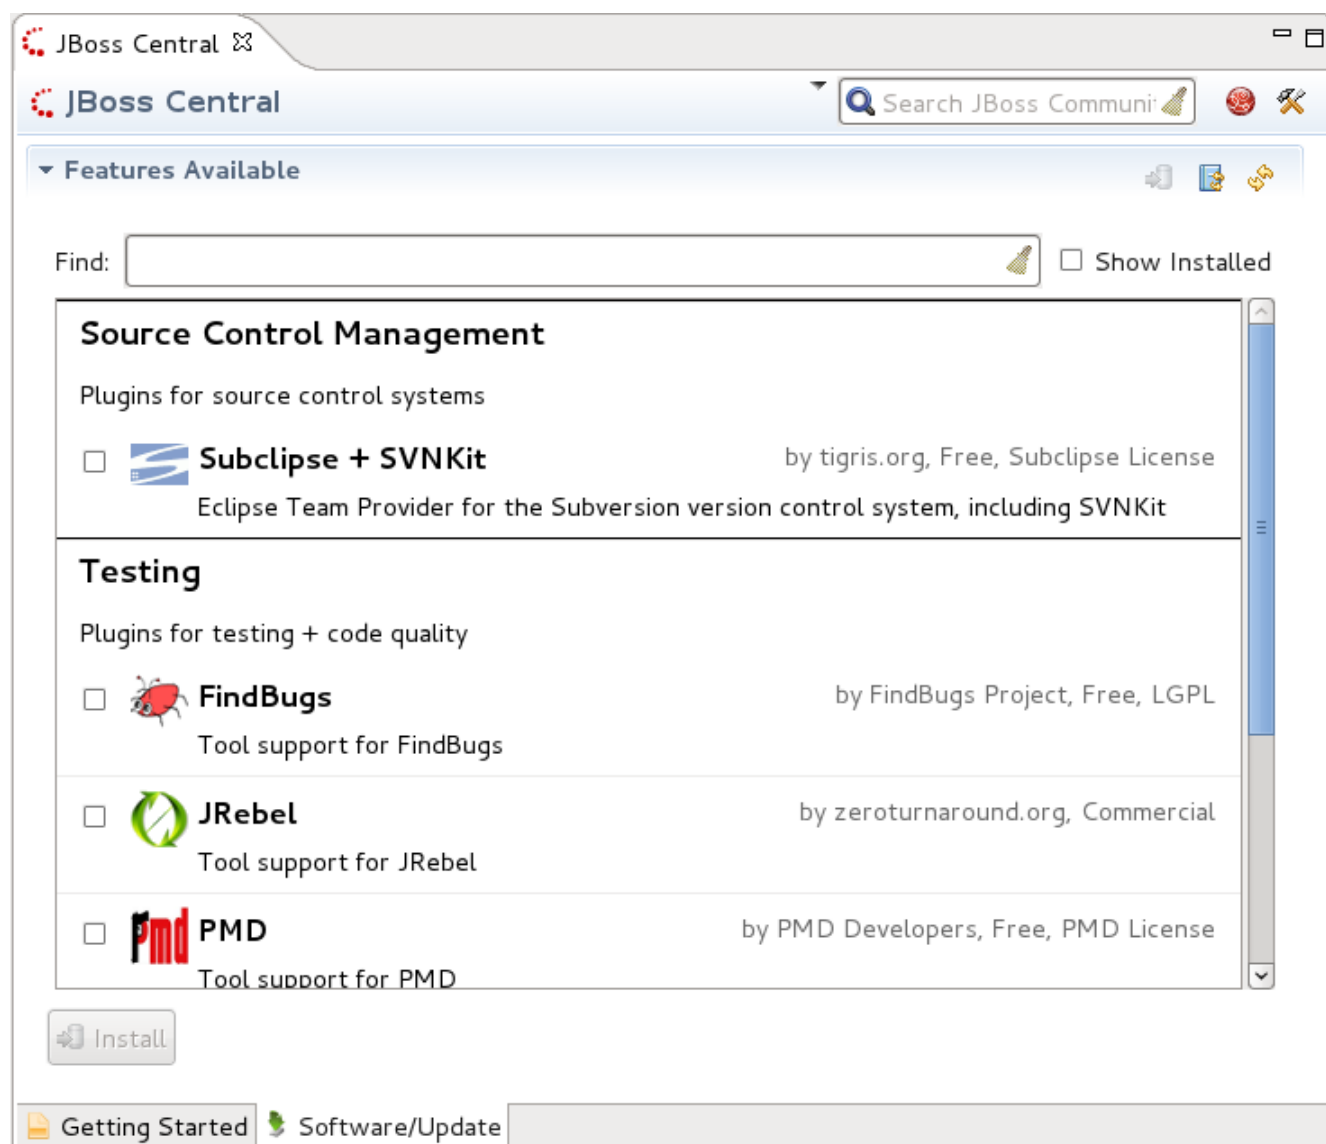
JBoss Central

JBoss Central

Search JBoss Communi

Features Available

Find:

Show Installed

Source Control Management

Plugins for source control systems

Subclipse + SVNKit

by tigris.org, Free, Subclipse License

Eclipse Team Provider for the Subversion version control system, including SVNKit

Testing

Plugins for testing + code quality

FindBugs

by FindBugs Project, Free, LGPL

Tool support for FindBugs

JRebel

by zeroturnaround.org, Commercial

Tool support for JRebel

PMD

by PMD Developers, Free, PMD License

Tool support for PMD

Install

Getting Started

Software/Update